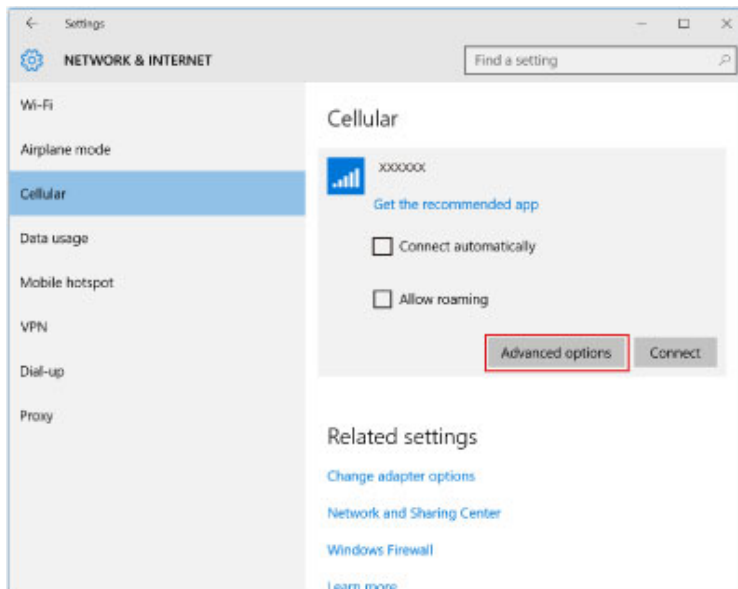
Settings

NETWORK & INTERNET

Find a setting

Wi-Fi

Airplane mode

Cellular

Data usage

Mobile hotspot

VPN

Dial-up

Proxy

Cellular

XXXXXX

Get the recommended app

Connect automatically

Allow roaming

Advanced options

Connect

Related settings

Change adapter options

Network and Sharing Center

Windows Firewall

Learn more